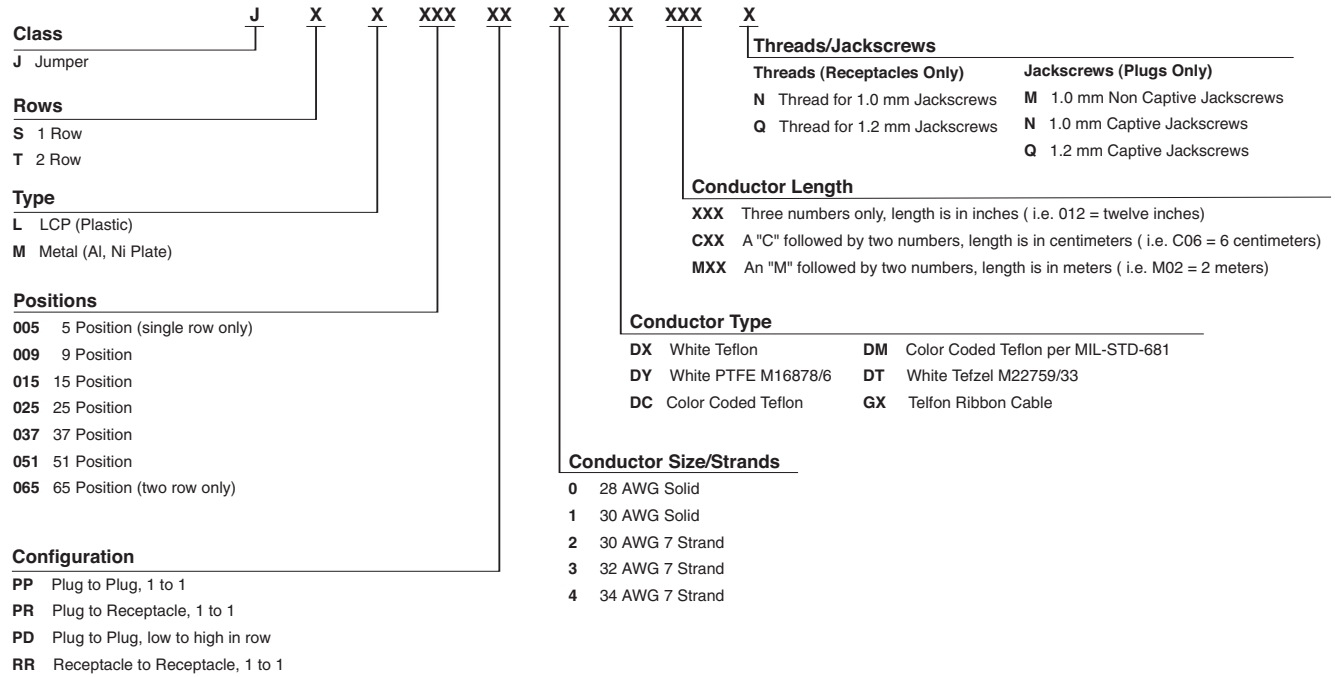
J X X XXX XX X XX XXX X

Class
J Jumper

Rows
S 1 Row
T 2 Row

Type
L LCP (Plastic)
M Metal (Al, Ni Plate)

Positions
005 5 Position (single row only)
009 9 Position
015 15 Position
025 25 Position
037 37 Position
051 51 Position
065 65 Position (two row only)

Configuration
PP Plug to Plug, 1 to 1
PR Plug to Receptacle, 1 to 1
PD Plug to Plug, low to high in row
RR Receptacle to Receptacle, 1 to 1

Threads/Jackscrews
Threads (Receptacles Only)
N Thread for 1.0 mm Jackscrews
Q Thread for 1.2 mm Jackscrews
Jackscrews (Plugs Only)
M 1.0 mm Non Captive Jackscrews
N 1.0 mm Captive Jackscrews
Q 1.2 mm Captive Jackscrews

Conductor Length
XXX Three numbers only, length is in inches ( i.e. 012 = twelve inches)
CXX A "C" followed by two numbers, length is in centimeters ( i.e. C06 = 6 centimeters)
MXX An "M" followed by two numbers, length is in meters ( i.e. M02 = 2 meters)

Conductor Type
DX White Teflon
DY White PTFE M16878/6
DC Color Coded Teflon
DM Color Coded Teflon per MIL-STD-681
DT White Tefzel M22759/33
GX Telfon Ribbon Cable

Conductor Size/Strands
0 28 AWG Solid
1 30 AWG Solid
2 30 AWG 7 Strand
3 32 AWG 7 Strand
4 34 AWG 7 Strand